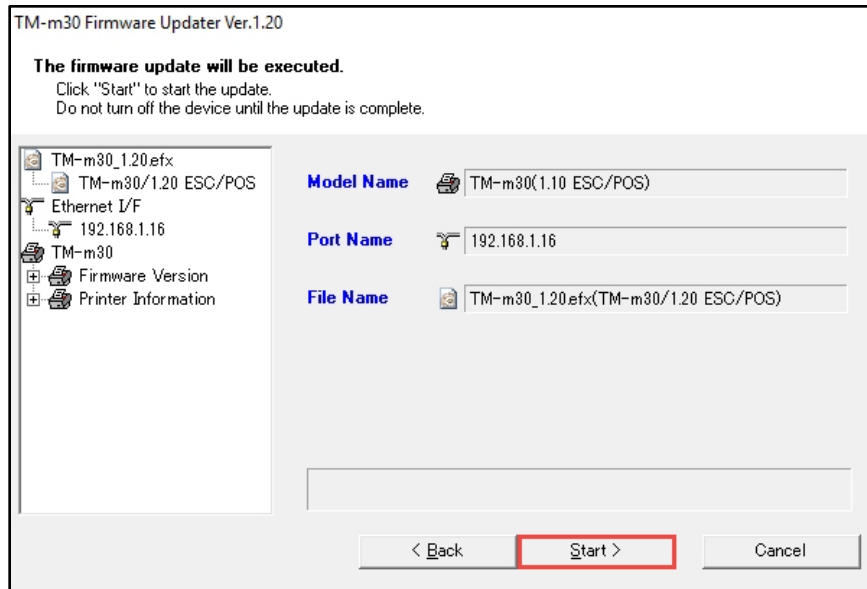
TM-m30 Firmware Updater Ver.1.20

The firmware update will be executed.
Click "Start" to start the update.
Do not turn off the device until the update is complete.

TM-m30_1.20.efx
TM-m30/1.20 ESC/POS
Ethernet I/F
192.168.1.16
TM-m30
Firmware Version
Printer Information

Model Name TM-m30(1.10 ESC/POS)

Port Name 192.168.1.16

File Name TM-m30_1.20.efx(TM-m30/1.20 ESC/POS)

< Back
Start >
Cancel